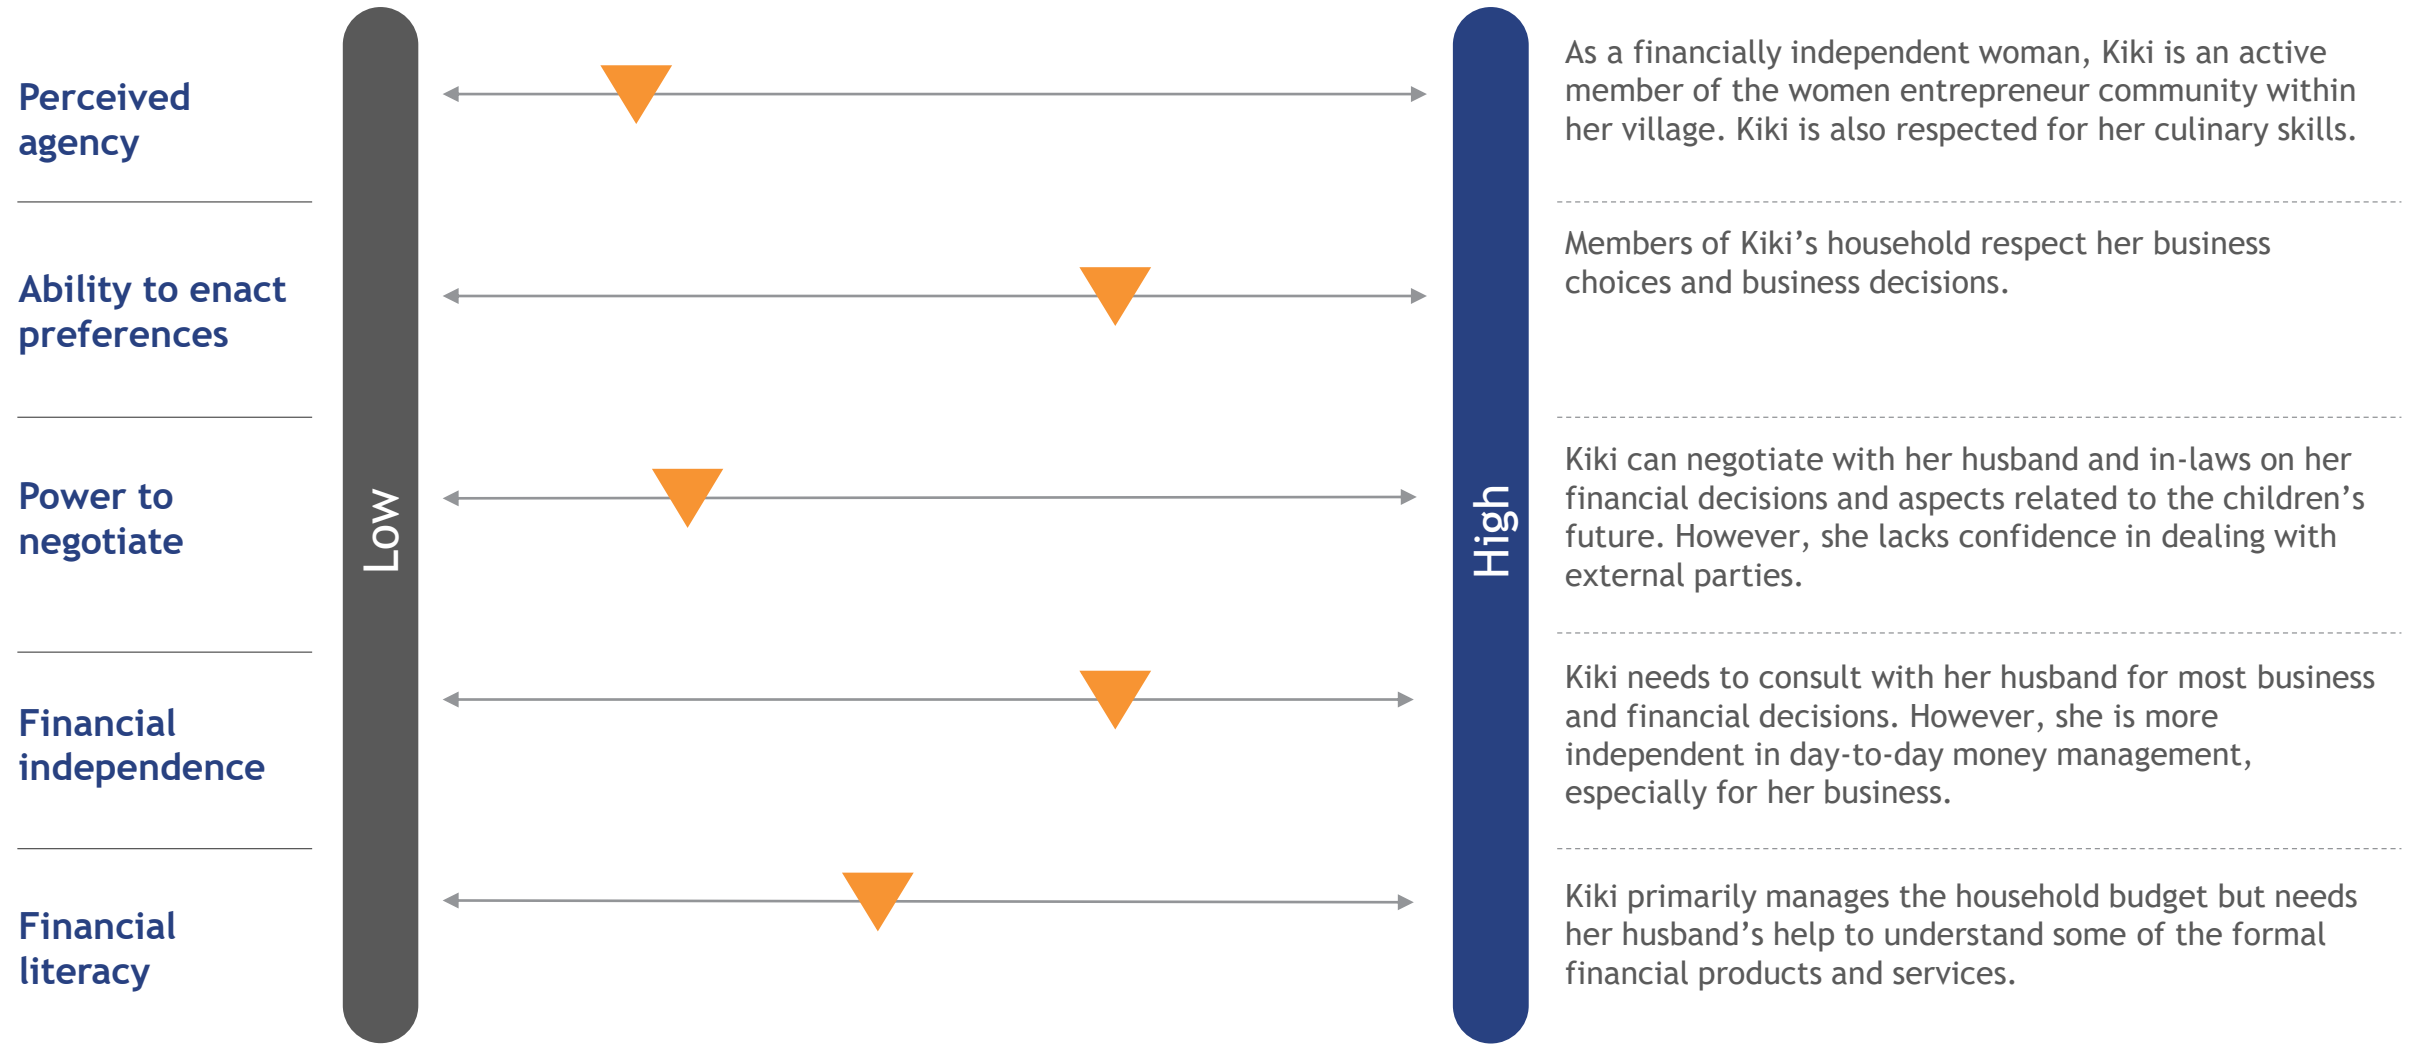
Perceived agency

Ability to enact preferences

Power to negotiate

Financial independence

Financial literacy

Low

High

As a financially independent woman, Kiki is an active member of the women entrepreneur community within her village. Kiki is also respected for her culinary skills.

Members of Kiki's household respect her business choices and business decisions.

Kiki can negotiate with her husband and in-laws on her financial decisions and aspects related to the children's future. However, she lacks confidence in dealing with external parties.

Kiki needs to consult with her husband for most business and financial decisions. However, she is more independent in day-to-day money management, especially for her business.

Kiki primarily manages the household budget but needs her husband's help to understand some of the formal financial products and services.